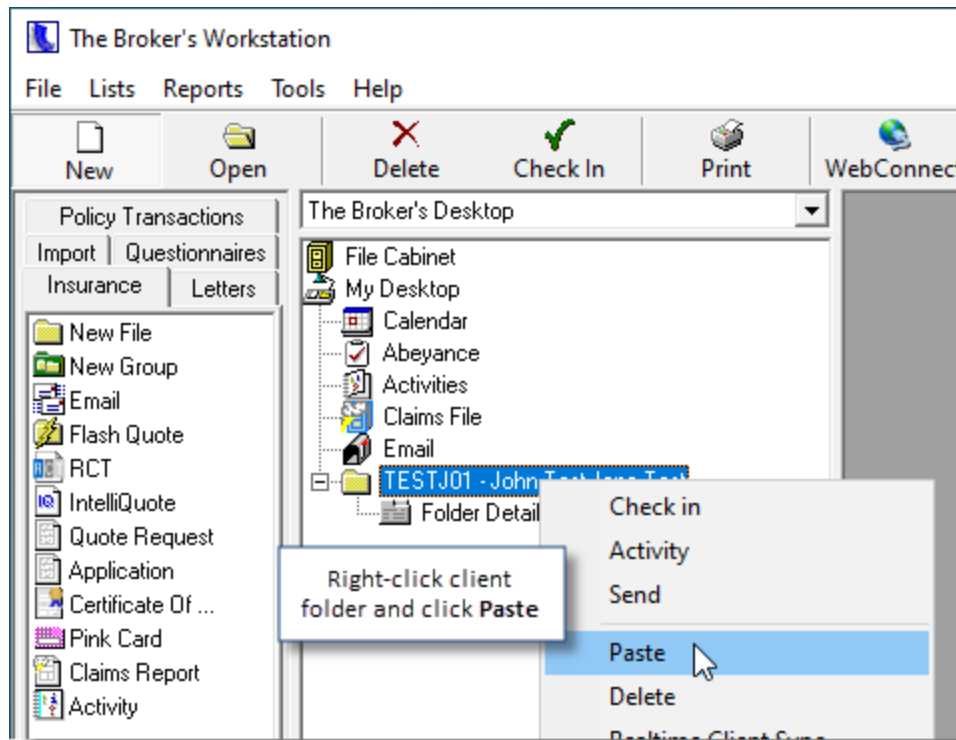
The Broker's Workstation

File Lists Reports Tools Help

New Open Delete Check In Print WebConnect

Policy Transactions
Import Questionnaires
Insurance Letters

New File
New Group
Email
Flash Quote
RCT
IntelliQuote
Quote Request
Application
Certificate Of ...
Pink Card
Claims Report
Activity

The Broker's Desktop

File Cabinet
My Desktop
Calendar
Abeyance
Activities
Claims File
Email
TESTJ01 - John Test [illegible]
Folder Detail

Check in
Activity
Send
Paste
Delete
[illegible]

Right-click client folder and click **Paste**